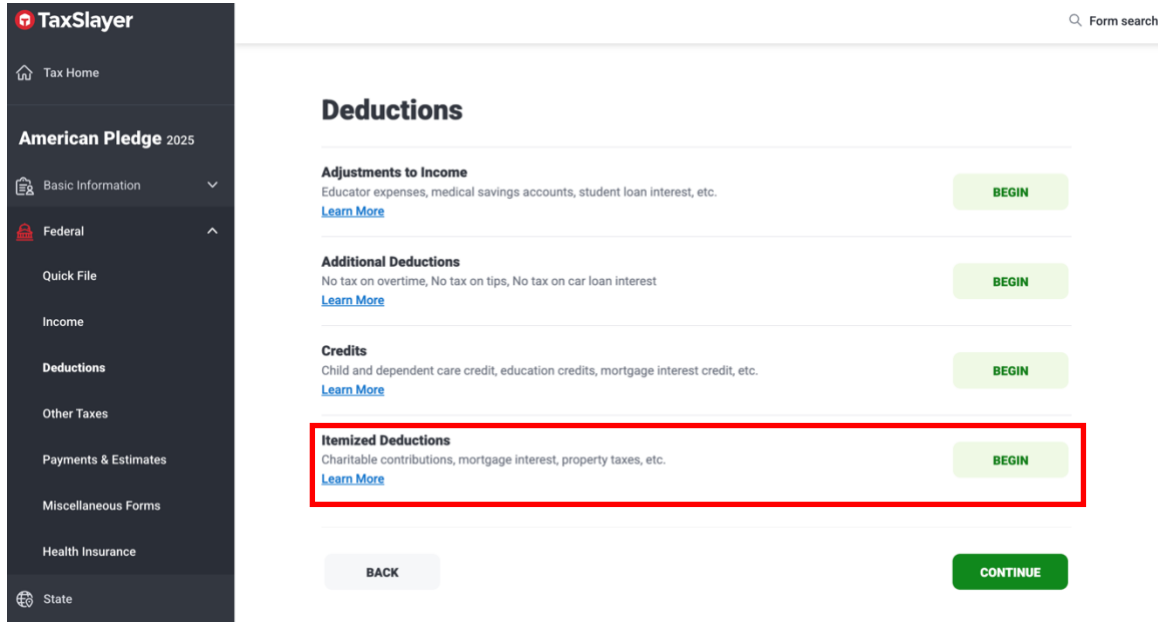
TaxSlayer

Form search

Tax Home

American Pledge 2025

Basic Information

Federal

Quick File

Income

Deductions

Other Taxes

Payments & Estimates

Miscellaneous Forms

Health Insurance

State

Deductions

Adjustments to Income
Educator expenses, medical savings accounts, student loan interest, etc.
Learn More

BEGIN

Additional Deductions
No tax on overtime, No tax on tips, No tax on car loan interest
Learn More

BEGIN

Credits
Child and dependent care credit, education credits, mortgage interest credit, etc.
Learn More

BEGIN

Itemized Deductions
Charitable contributions, mortgage interest, property taxes, etc.
Learn More

BEGIN

BACK

CONTINUE